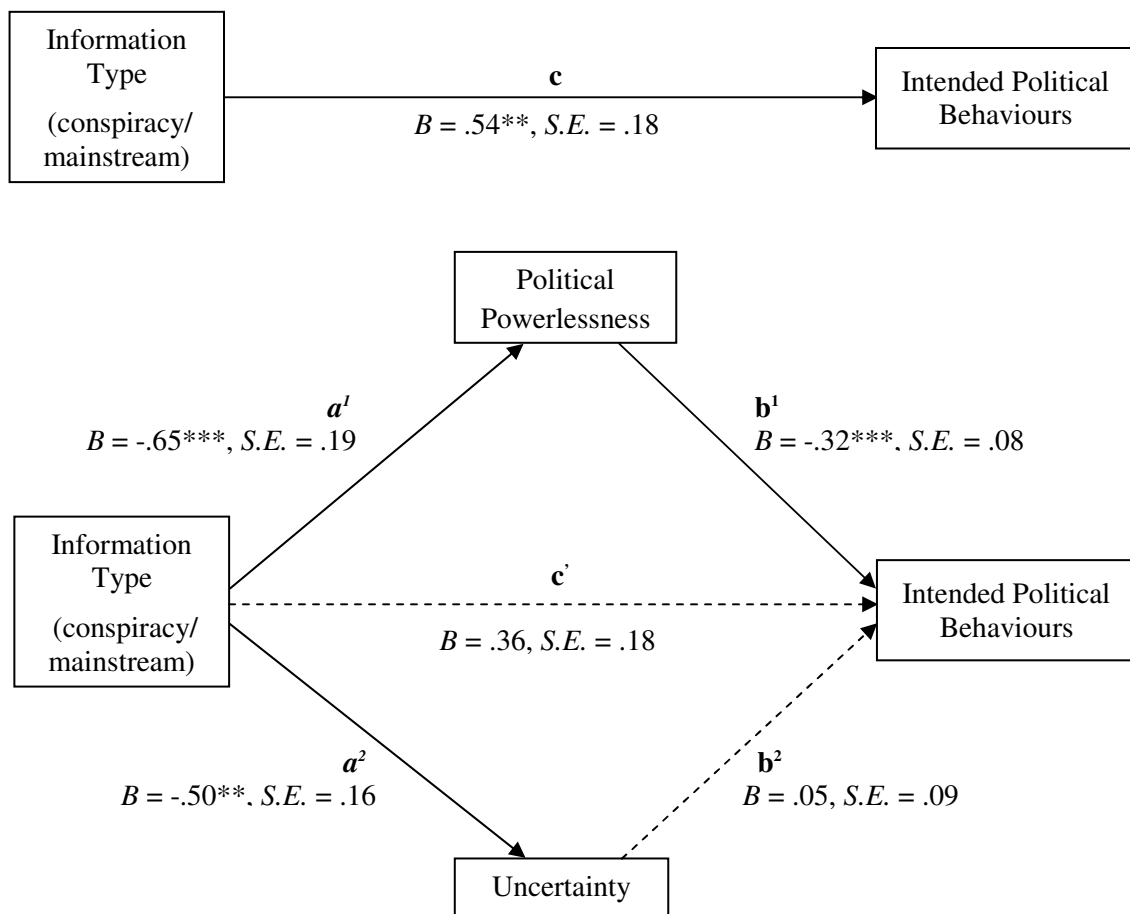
Information Type (conspiracy/ mainstream)

c

$B$ = .54**, $S.E.$ = .18

Intended Political Behaviours

Political Powerlessness

$a^1$

$B$ = -.65***, $S.E.$ = .19

$b^1$

$B$ = -.32***, $S.E.$ = .08

Information Type (conspiracy/ mainstream)

c'

$B$ = .36, $S.E.$ = .18

Intended Political Behaviours

$a^2$

$B$ = -.50**, $S.E.$ = .16

$b^2$

$B$ = .05, $S.E.$ = .09

Uncertainty